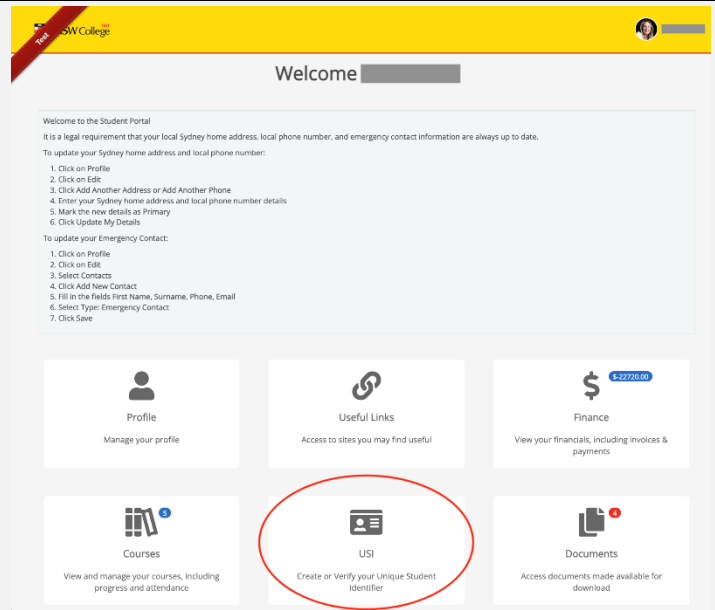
Test

SW College

Welcome

Welcome to the Student Portal

It is a legal requirement that your local Sydney home address, local phone number, and emergency contact information are always up to date.

To update your Sydney home address and local phone number:

1. Click on Profile
2. Click on Edit
3. Click Add Another Address or Add Another Phone
4. Enter your Sydney home address and local phone number details
5. Mark the new details as Primary
6. Click Update My Details

To update your Emergency Contact:

1. Click on Profile
2. Click on Edit
3. Select Contacts
4. Click Add New Contact
5. Fill in the fields First Name, Surname, Phone, Email
6. Select Type: Emergency Contact
7. Click Save

Profile
Manage your profile

Useful Links
Access to sites you may find useful

$-22720.00
Finance
View your financials, including invoices & payments

5
Courses
View and manage your courses, including progress and attendance

USI
Create or Verify your Unique Student Identifier

4
Documents
Access documents made available for download